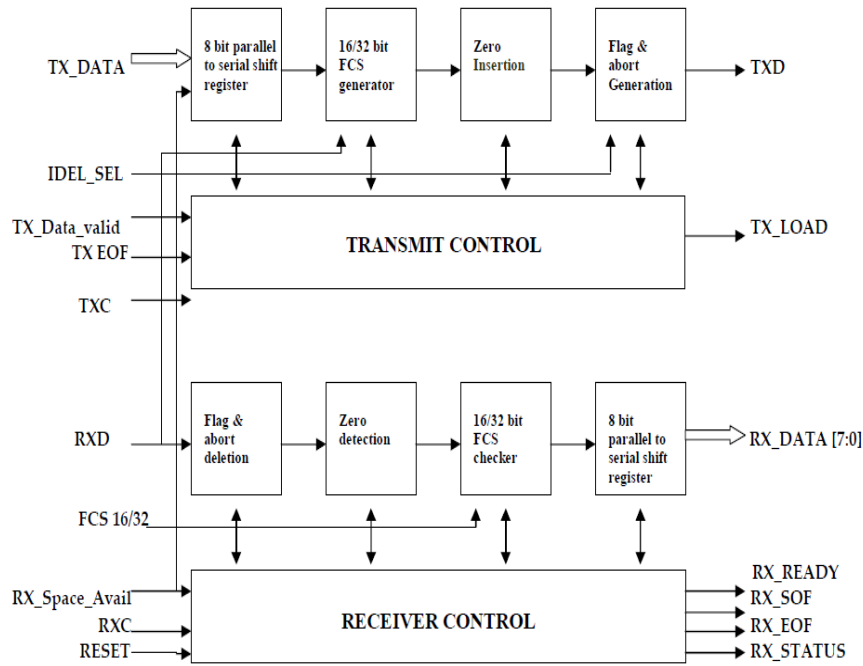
TX_DATA

8 bit parallel to serial shift register

16/32 bit FCS generator

Zero Insertion

Flag & abort Generation

TXD

IDEL_SEL

TX_Data_valid

TX EOF

TRANSMIT CONTROL

TX_LOAD

TXC

RXD

Flag & abort deletion

Zero detection

16/32 bit FCS checker

8 bit parallel to serial shift register

RX_DATA [7:0]

FCS 16/32

RX_Space_Avail

RXC

RESET

RECEIVER CONTROL

RX_READY

RX_SOF

RX_EOF

RX_STATUS